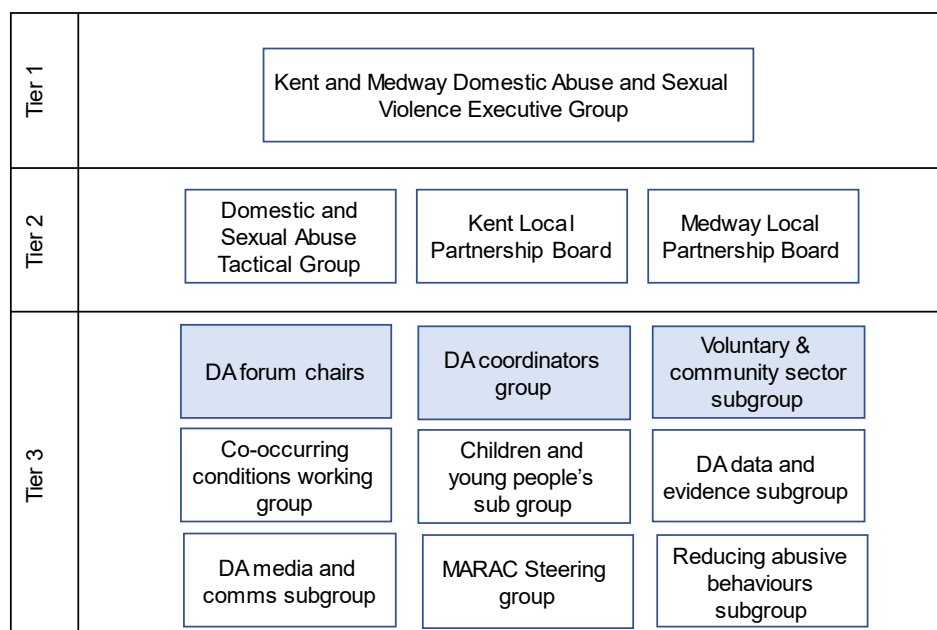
Tier 1

Kent and Medway Domestic Abuse and Sexual Violence Executive Group

Tier 2

Domestic and Sexual Abuse Tactical Group

Kent Local Partnership Board

Medway Local Partnership Board

Tier 3

DA forum chairs

DA coordinators group

Voluntary & community sector subgroup

Co-occurring conditions working group

Children and young people's sub group

DA data and evidence subgroup

DA media and comms subgroup

MARAC Steering group

Reducing abusive behaviours subgroup